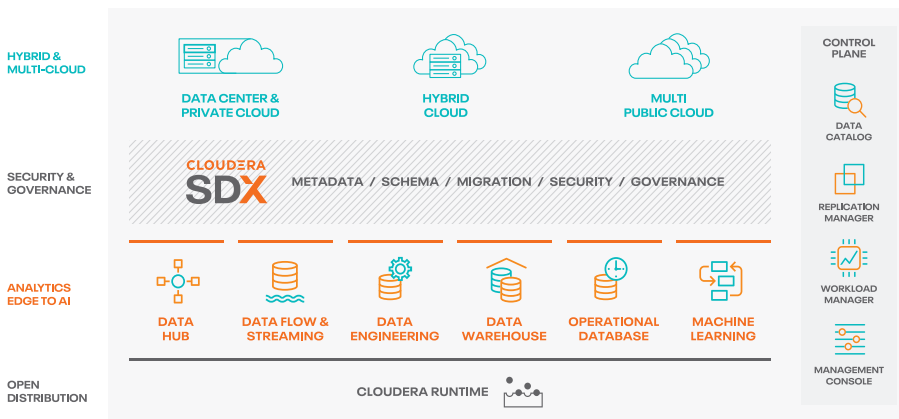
HYBRID & MULTI-CLOUD

DATA CENTER & PRIVATE CLOUD

HYBRID CLOUD

MULTI PUBLIC CLOUD

SECURITY & GOVERNANCE

CLOUDERA SDX

METADATA / SCHEMA / MIGRATION / SECURITY / GOVERNANCE

ANALYTICS EDGE TO AI

DATA HUB

DATA FLOW & STREAMING

DATA ENGINEERING

DATA WAREHOUSE

OPERATIONAL DATABASE

MACHINE LEARNING

OPEN DISTRIBUTION

CLOUDERA RUNTIME

CONTROL PLANE

DATA CATALOG

REPLICATION MANAGER

WORKLOAD MANAGER

MANAGEMENT CONSOLE